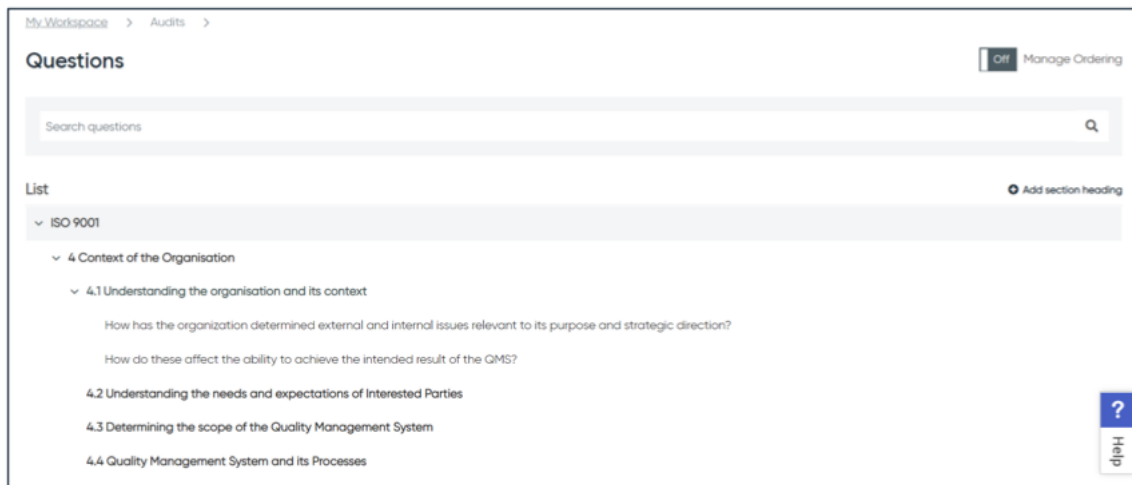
My Workspace > Audits >

Questions

Off Manage Ordering

Search questions

List

Add section heading

ISO 9001

4 Context of the Organisation

4.1 Understanding the organisation and its context

How has the organization determined external and internal issues relevant to its purpose and strategic direction?

How do these affect the ability to achieve the intended result of the QMS?

4.2 Understanding the needs and expectations of Interested Parties

4.3 Determining the scope of the Quality Management System

4.4 Quality Management System and its Processes

?

Help